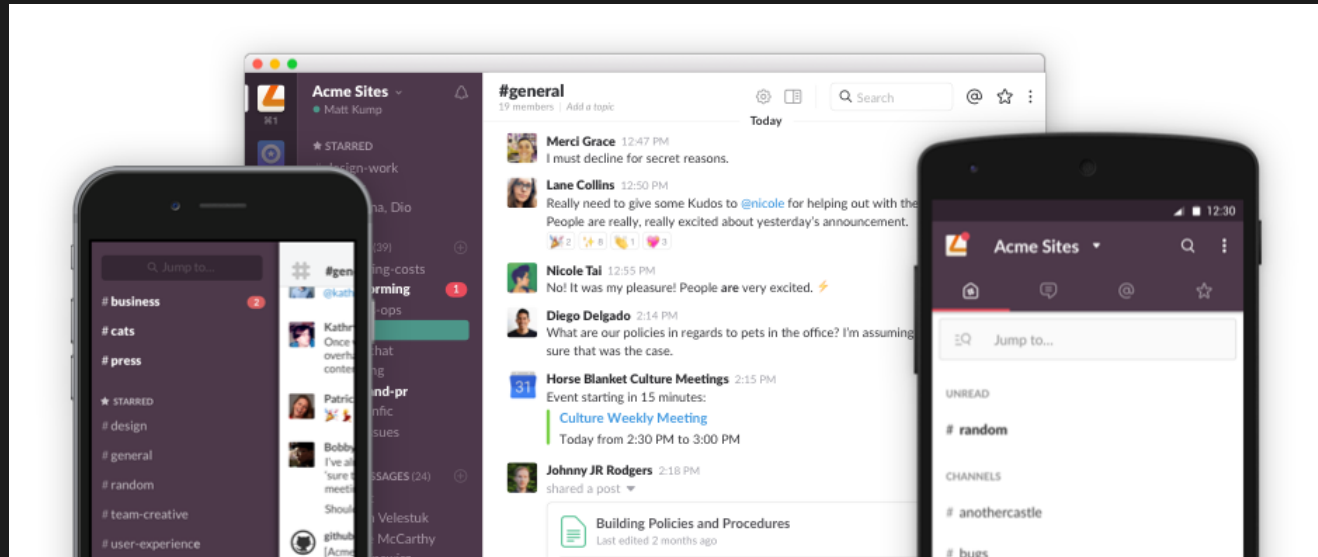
Acme Sites
Matt Kump
⌘1
STARRED
design-work
na, Dio
(39)
ing-costs
orming 1
-ops
hat
nd-pr
ffic
sues
SSAGES (24)
n Velestuk
McCarthy

#general
19 members | Add a topic
Search
Today

Merci Grace 12:47 PM
I must decline for secret reasons.

Lane Collins 12:50 PM
Really need to give some Kudos to @nicole for helping out with the
People are really, really excited about yesterday's announcement.
2 8 1 3

Nicole Tai 12:55 PM
No! It was my pleasure! People are very excited.

Diego Delgado 2:14 PM
What are our policies in regards to pets in the office? I'm assuming
sure that was the case.

Horse Blanket Culture Meetings 2:15 PM
Event starting in 15 minutes:
Culture Weekly Meeting
Today from 2:30 PM to 3:00 PM

Johnny JR Rodgers 2:18 PM
shared a post
Building Policies and Procedures
Last edited 2 months ago

Jump to...
# business 2
# cats
# press
STARRED
# design
# general
# random
# team-creative
# user-experience

#gen
@kath
Kathr
Once
overha
conten
Patric
Bobby
I've al
'sure
meeti
Shoul
github
[Acme

12:30
Acme Sites
Jump to...
UNREAD
# random
CHANNELS
# anothercastle
# bugs